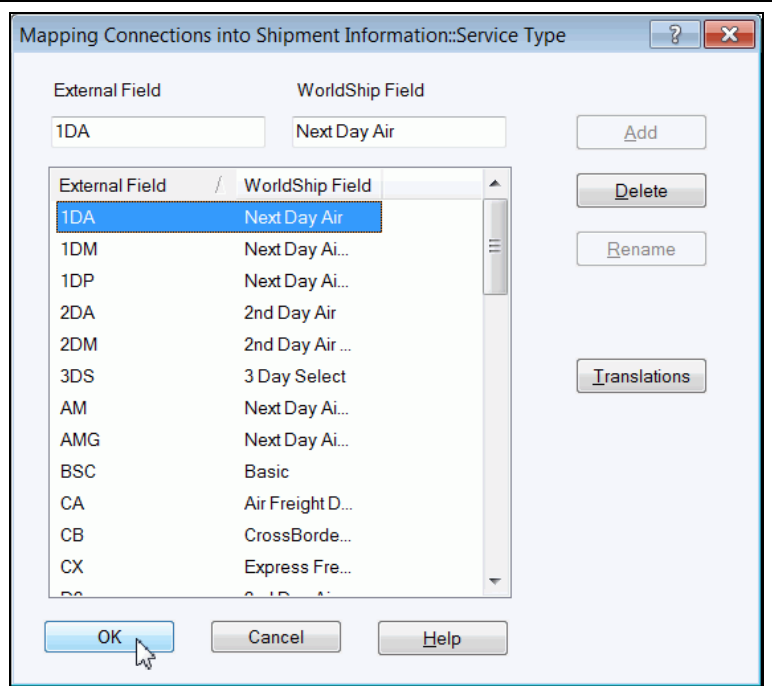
Mapping Connections into Shipment Information::Service Type

?

External Field WorldShip Field

1DA Next Day Air

Add

| External Field | WorldShip Field |
|---|---|
| 1DA | Next Day Air |
| 1DM | Next Day Ai... |
| 1DP | Next Day Ai... |
| 2DA | 2nd Day Air |
| 2DM | 2nd Day Air ... |
| 3DS | 3 Day Select |
| AM | Next Day Ai... |
| AMG | Next Day Ai... |
| BSC | Basic |
| CA | Air Freight D... |
| CB | CrossBorde... |
| CX | Express Fre... |
| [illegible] | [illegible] |

Delete

Rename

Translations

OK Cancel Help